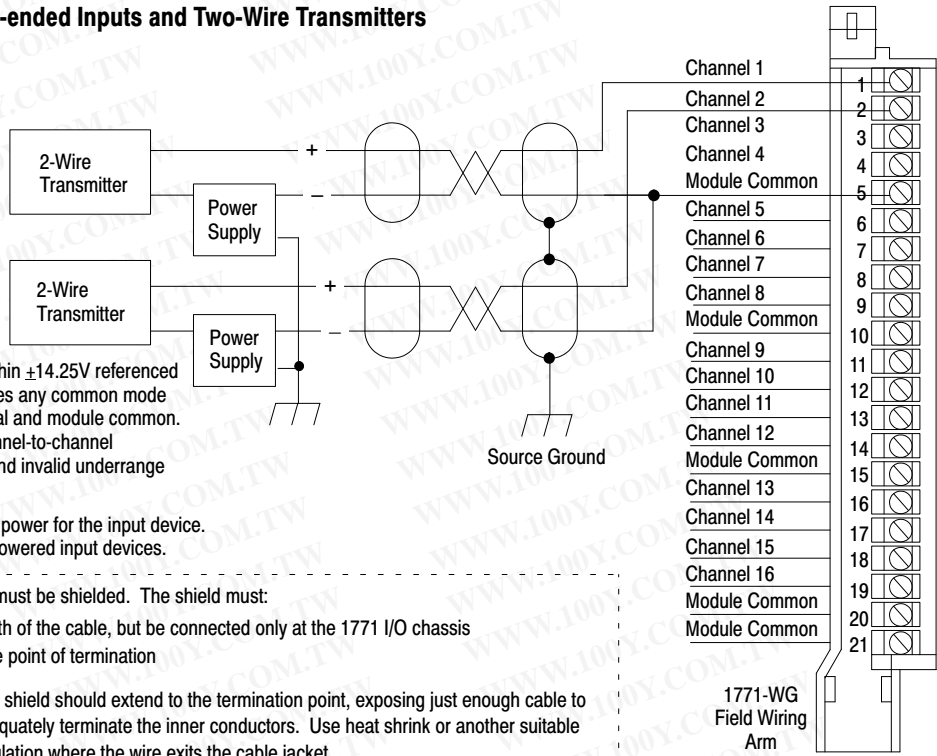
-ended Inputs and Two-Wire Transmitters

2-Wire Transmitter

Power Supply

+

–

2-Wire Transmitter

Power Supply

+

–

Source Ground

Channel 1
Channel 2
Channel 3
Channel 4
Module Common
Channel 5
Channel 6
Channel 7
Channel 8
Module Common
Channel 9
Channel 10
Channel 11
Channel 12
Module Common
Channel 13
Channel 14
Channel 15
Channel 16
Module Common
Module Common

1
2
3
4
5
6
7
8
9
10
11
12
13
14
15
16
17
18
19
20
21

1771-WG Field Wiring Arm

hin $\pm$14.25V referenced
es any common mode
al and module common.
nel-to-channel
nd invalid underrange

power for the input device.
owered input devices.

must be shielded. The shield must:
th of the cable, but be connected only at the 1771 I/O chassis
e point of termination

shield should extend to the termination point, exposing just enough cable to
quately terminate the inner conductors. Use heat shrink or another suitable
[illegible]